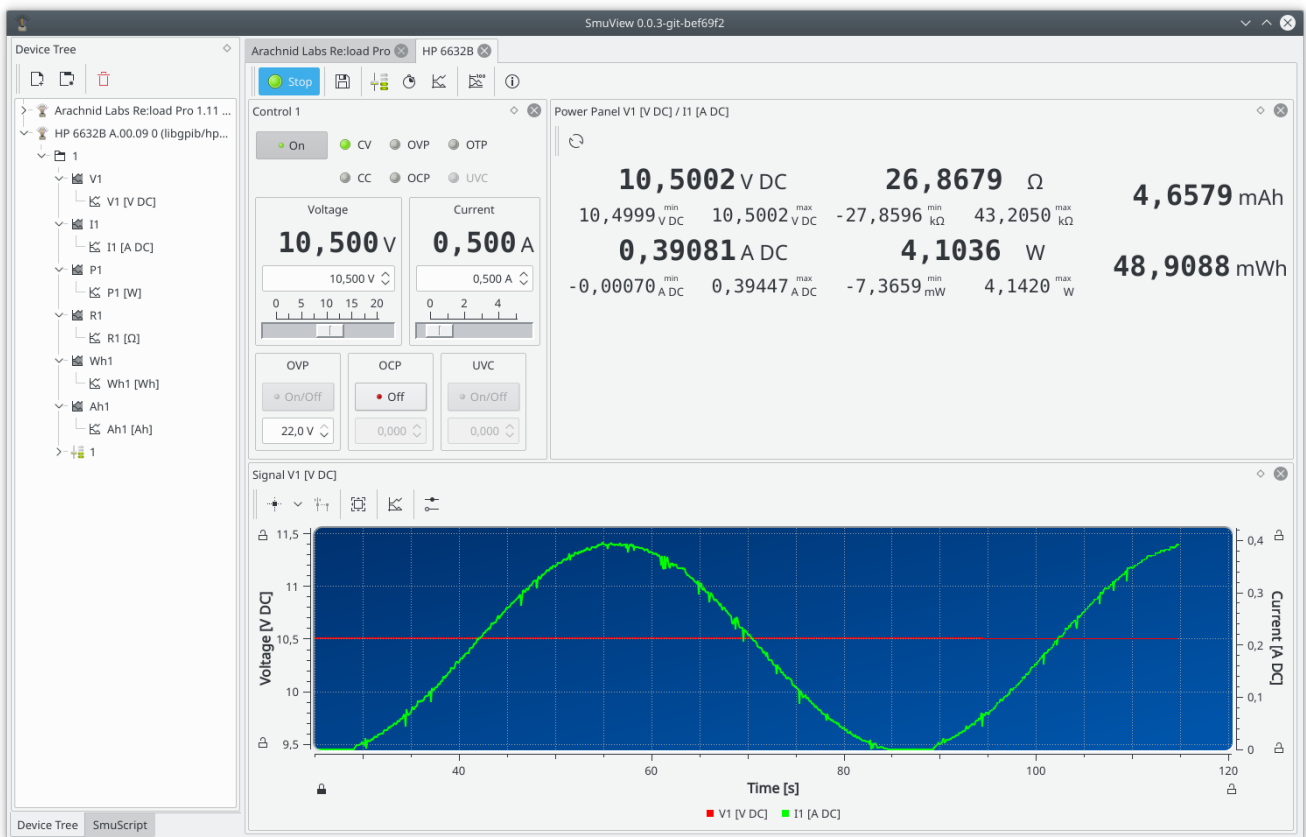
SmuView 0.0.3-git-bef69f2

Device Tree

Arachnid Labs Re:load Pro 1.11 ...
HP 6632B A.00.09 0 (libgpib/hp...
1
V1
V1 [V DC]
I1
I1 [A DC]
P1
P1 [W]
R1
R1 [Ω]
Wh1
Wh1 [Wh]
Ah1
Ah1 [Ah]
1

Device Tree SmuScript

Arachnid Labs Re:load Pro HP 6632B

Stop

Control 1

On CV OVP OTP
CC OCP UVC

Voltage
10,500 V
10,500 V
0 5 10 15 20

Current
0,500 A
0,500 A
0 2 4

OVP
On/Off
22,0 V

OCP
Off
0,000

UVC
On/Off
0,000

Power Panel V1 [V DC] / I1 [A DC]

10,5002 V DC
10,4999 min V DC 10,5002 max V DC
0,39081 A DC
-0,00070 min A DC 0,39447 max A DC

26,8679 Ω
-27,8596 min kΩ 43,2050 max kΩ
4,1036 W
-7,3659 min mW 4,1420 max W

4,6579 mAh
48,9088 mWh

Signal V1 [V DC]

Voltage [V DC]
11,5
11
10,5
10
9,5

Current [A DC]
0,4
0,3
0,2
0,1
0

40 60 80 100 120
Time [s]

V1 [V DC] I1 [A DC]